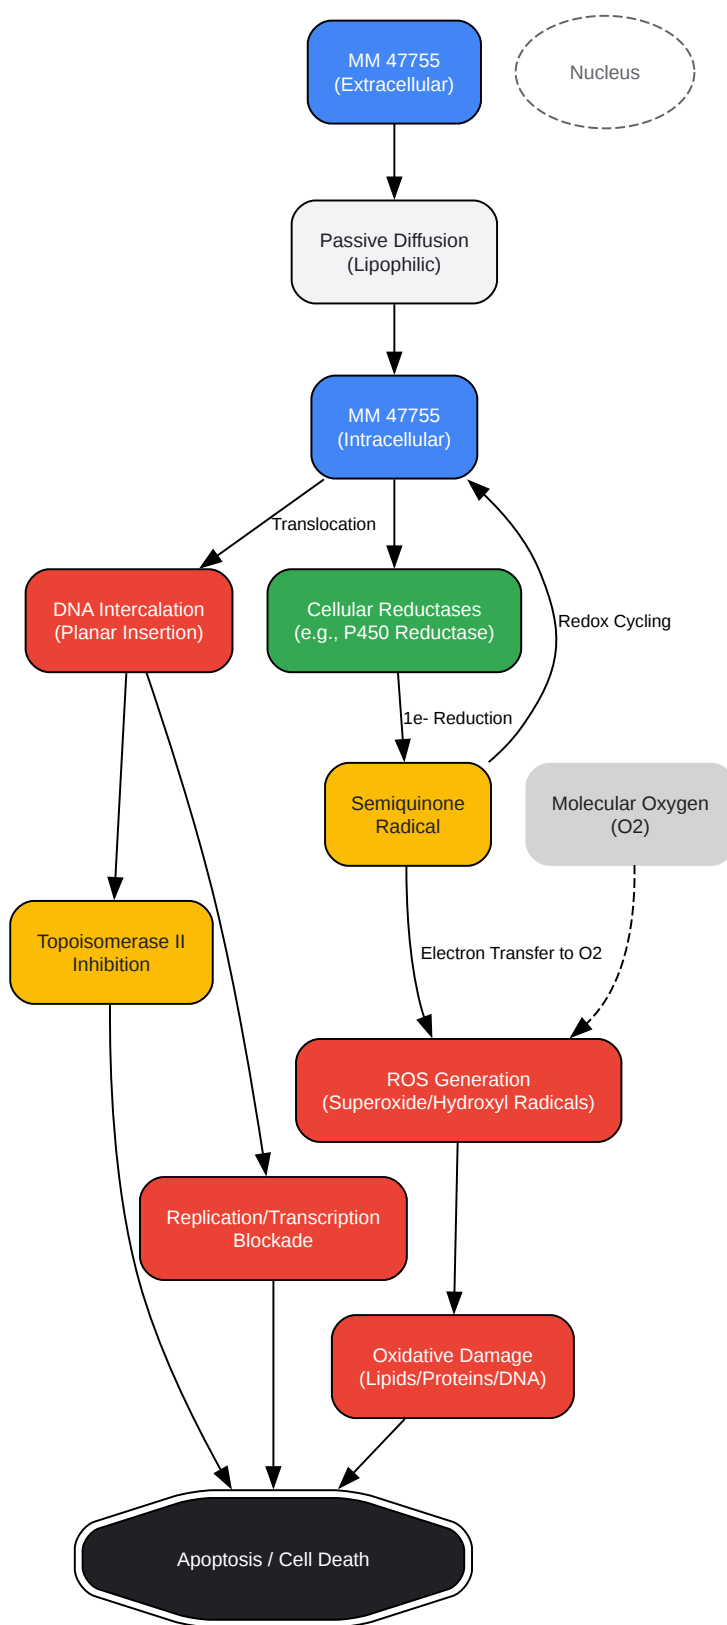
MM 47755
(Extracellular)

Nucleus

Passive Diffusion
(Lipophilic)

MM 47755
(Intracellular)

Translocation

DNA Intercalation
(Planar Insertion)

Cellular Reductases
(e.g., P450 Reductase)

Redox Cycling

1e- Reduction

Semiquinone
Radical

Molecular Oxygen
(O2)

Topoisomerase II
Inhibition

Electron Transfer to O2

ROS Generation
(Superoxide/Hydroxyl Radicals)

Replication/Transcription
Blockade

Oxidative Damage
(Lipids/Proteins/DNA)

Apoptosis / Cell Death